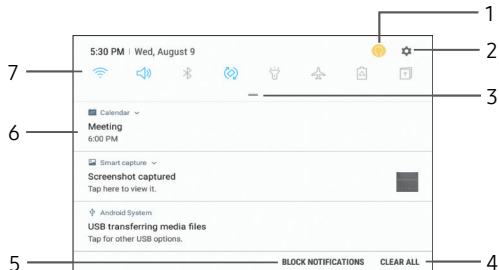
5:30 PM | Wed, August 9

1

2

7

3

Calendar

Meeting
6:00 PM

6

Smart capture

Screenshot captured
Tap here to view it.

Android System

USB transferring media files
Tap for other USB options.

5

BLOCK NOTIFICATIONS

CLEAR ALL

4